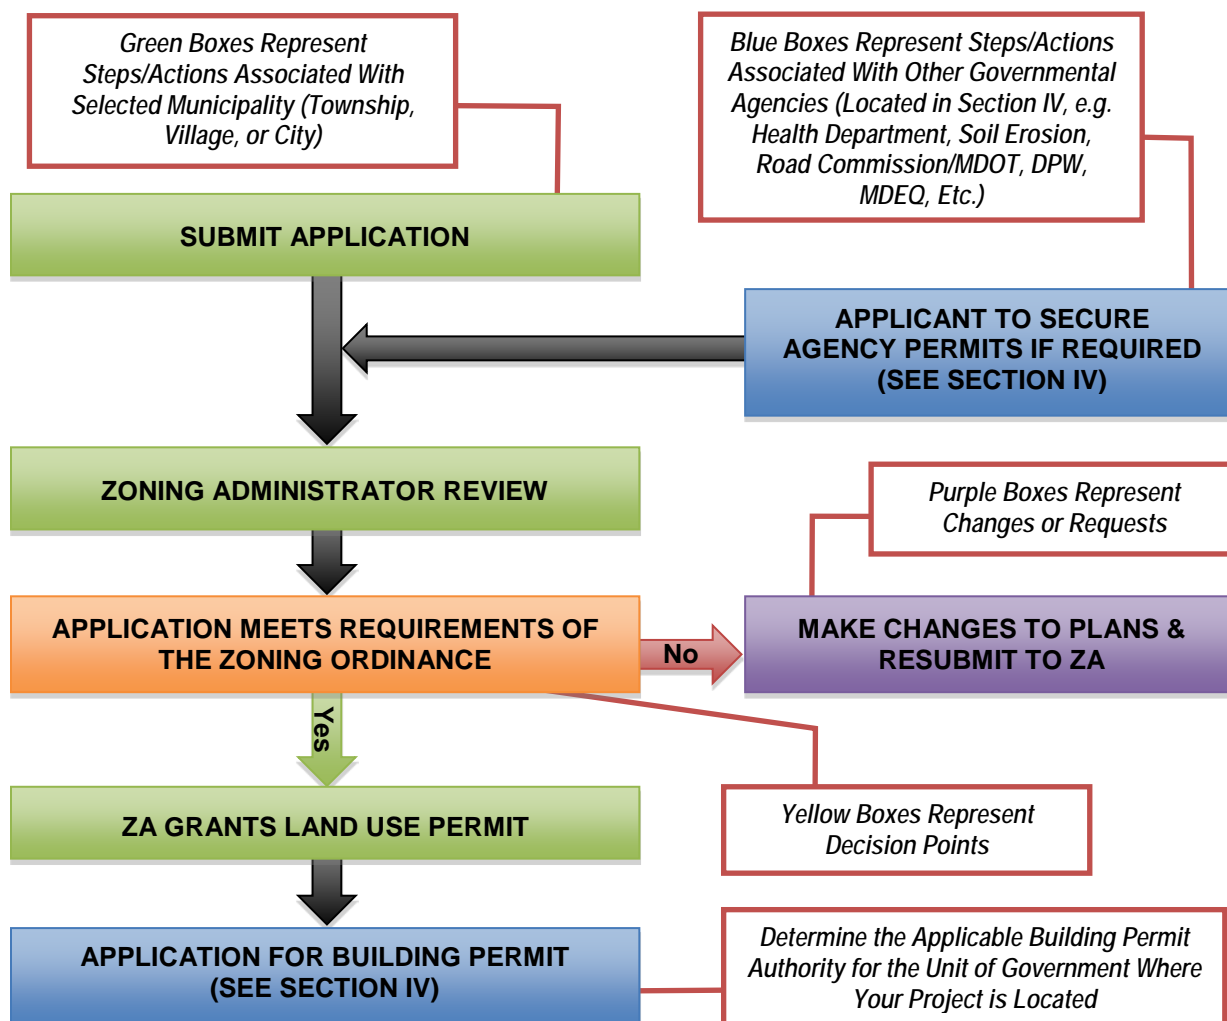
Green Boxes Represent Steps/Actions Associated With Selected Municipality (Township, Village, or City)

Blue Boxes Represent Steps/Actions Associated With Other Governmental Agencies (Located in Section IV, e.g. Health Department, Soil Erosion, Road Commission/MDOT, DPW, MDEQ, Etc.)

SUBMIT APPLICATION

APPLICANT TO SECURE AGENCY PERMITS IF REQUIRED (SEE SECTION IV)

ZONING ADMINISTRATOR REVIEW

Purple Boxes Represent Changes or Requests

APPLICATION MEETS REQUIREMENTS OF THE ZONING ORDINANCE

No

MAKE CHANGES TO PLANS & RESUBMIT TO ZA

Yes

ZA GRANTS LAND USE PERMIT

Yellow Boxes Represent Decision Points

APPLICATION FOR BUILDING PERMIT (SEE SECTION IV)

Determine the Applicable Building Permit Authority for the Unit of Government Where Your Project is Located